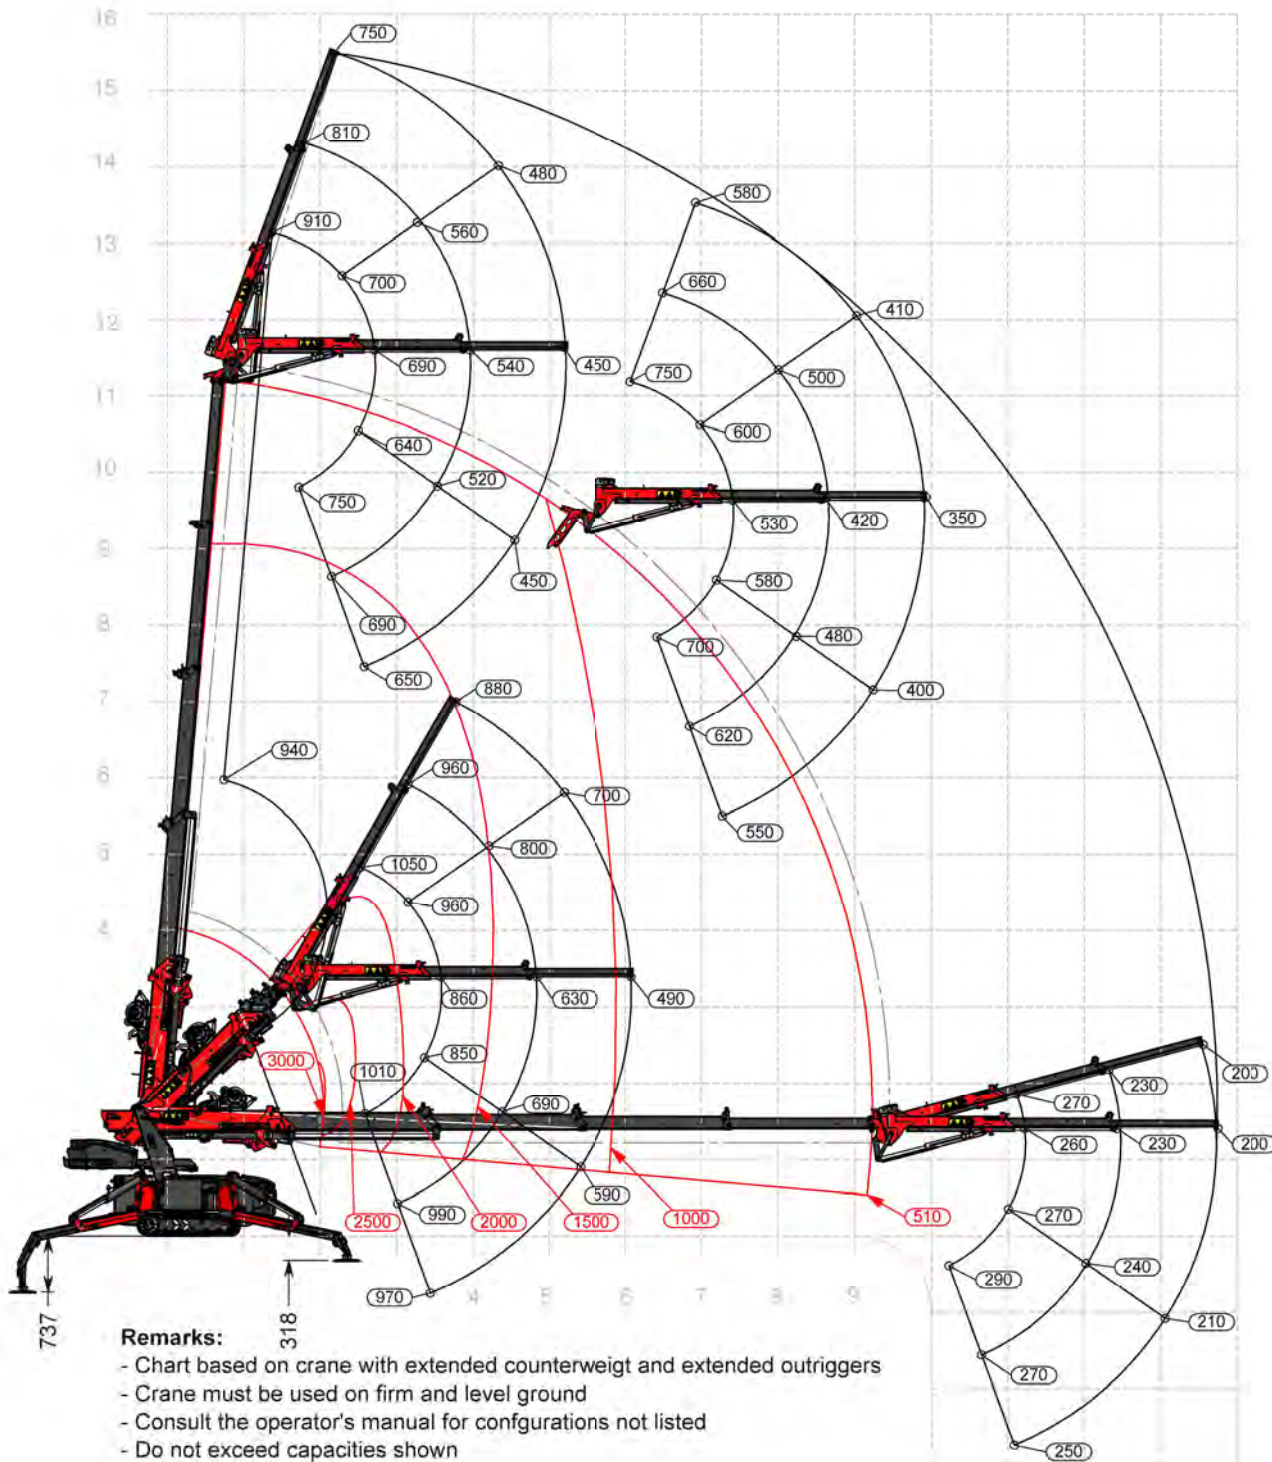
16
15
14
13
12
11
10
9
8
7
6
5
4

750
810
480
910
560
580
700
660
410
690
540
450
750
500
640
600
520
750
530
420
350
450
580
690
480
700
650
400
880
620
940
960
700
550
800
1050
960
860
630
490
850
3000
1010
690
200
230
270
200
230
260
590
2500
990
2000
1500
1000
510
270
240
290
970
4
5
6
7
8
9
210
270
250
737
318

Remarks:
- Chart based on crane with extended counterweigt and extended outriggers
- Crane must be used on firm and level ground
- Consult the operator's manual for confgurations not listed
- Do not exceed capacities shown